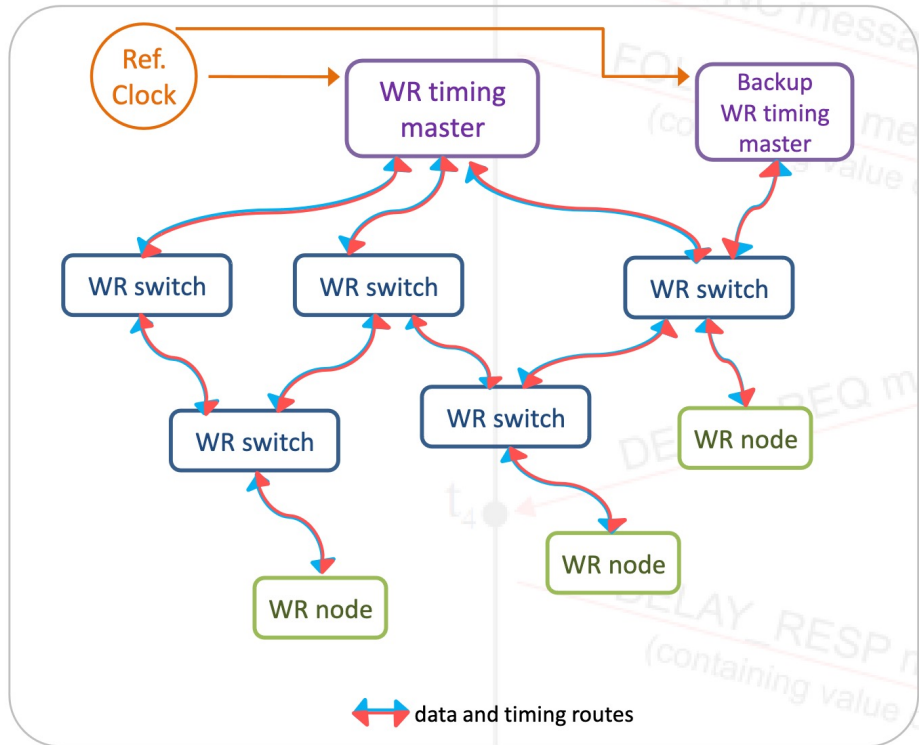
Ref. Clock

WR timing master

Backup WR timing master

WR switch

WR switch

WR switch

WR switch

WR switch

WR node

WR node

WR node

data and timing routes

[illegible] messa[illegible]

FOL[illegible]

(con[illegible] me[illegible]

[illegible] value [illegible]

DE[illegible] REQ m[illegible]

$t_4$

DELAY_RESP m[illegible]

(containing value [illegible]